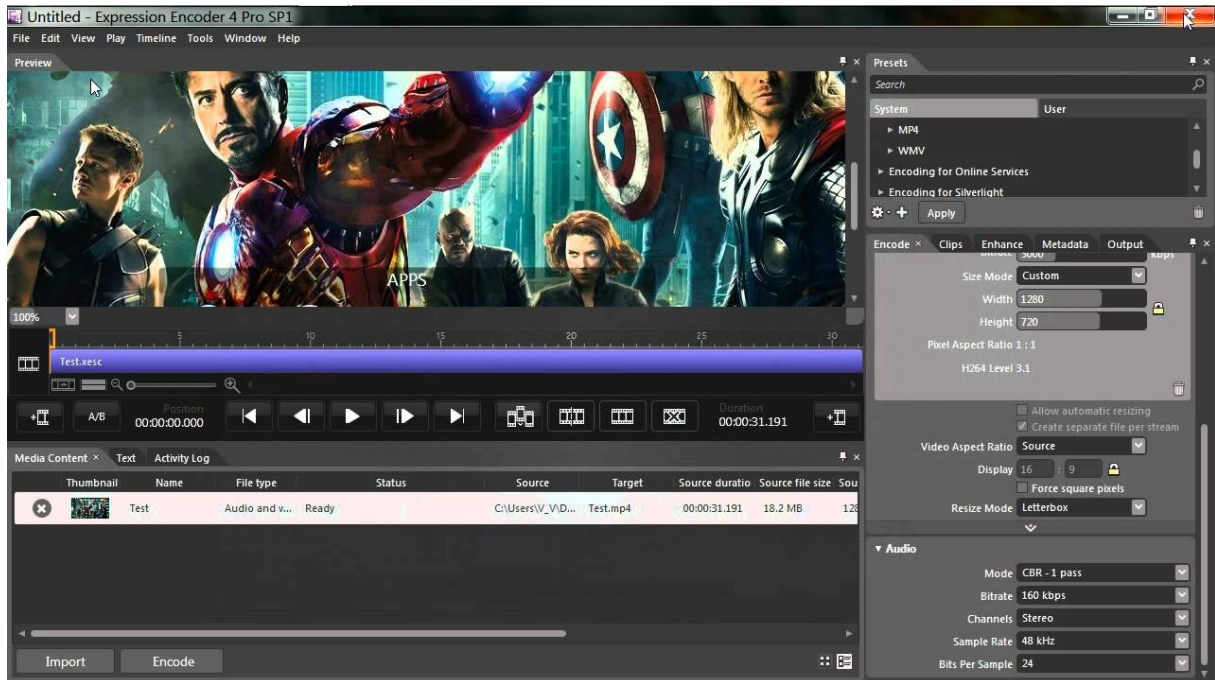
Untitled - Expression Encoder 4 Pro SP1

File Edit View Play Timeline Tools Window Help

Preview

APPS

100%

5 10 15 20 25 30

Test.xesc

A/B Position 00:00:00.000 Duration 00:00:31.191

Media Content × Text Activity Log

| Thumbnail | Name | File type | Status | Source | Target | Source duratio | Source file size | Sou |
|---|---|---|---|---|---|---|---|---|
| | Test | Audio and v... | Ready | C:\Users\V_V\D... | Test.mp4 | 00:00:31.191 | 18.2 MB | 128 |

Import Encode

Presets

Search

System User

▸ MP4
▸ WMV
▸ Encoding for Online Services
▸ Encoding for Silverlight

Apply

Encode × Clips Enhance Metadata Output

Bitrate 3000 Kbps
Size Mode Custom
Width 1280
Height 720
Pixel Aspect Ratio 1 : 1
H264 Level 3.1

Allow automatic resizing
Create separate file per stream
Video Aspect Ratio Source
Display 16 : 9
Force square pixels
Resize Mode Letterbox

▾ Audio
Mode CBR - 1 pass
Bitrate 160 kbps
Channels Stereo
Sample Rate 48 kHz
Bits Per Sample 24